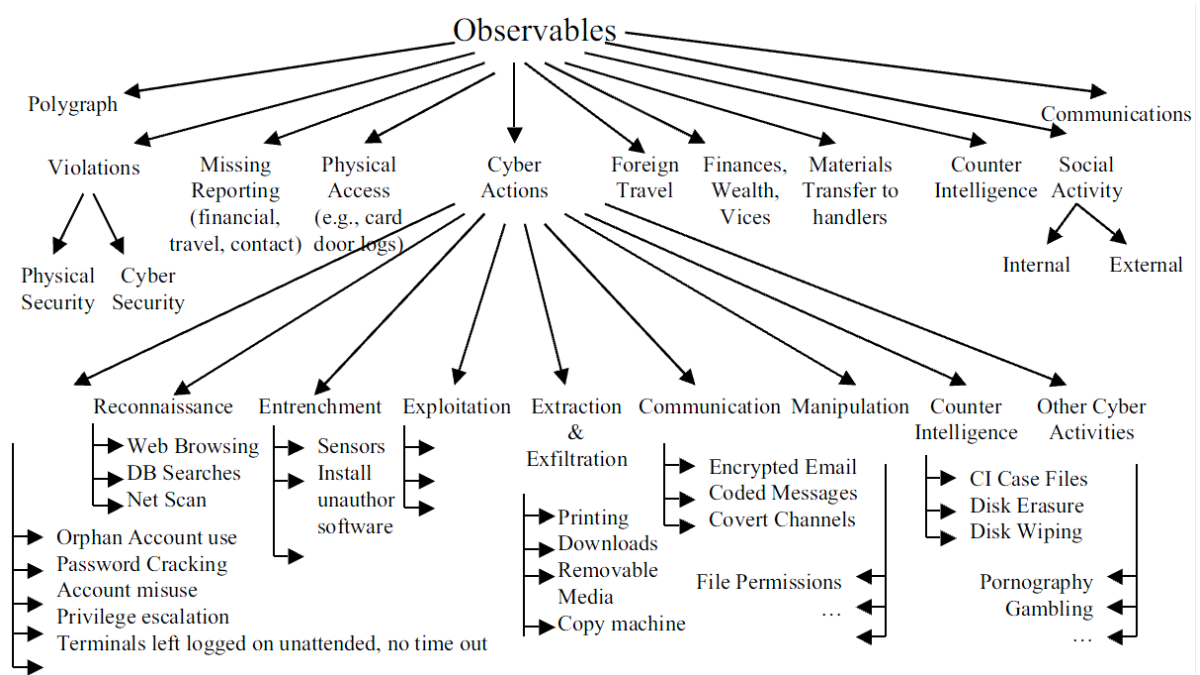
Observables

Polygraph

Communications

Violations

Physical Security

Cyber Security

Missing Reporting (financial, travel, contact)

Physical Access (e.g., card door logs)

Cyber Actions

Foreign Travel

Finances, Wealth, Vices

Materials Transfer to handlers

Counter Intelligence

Social Activity

Internal

External

Reconnaissance

Web Browsing
DB Searches
Net Scan

Entrenchment

Sensors
Install unauthor software

Exploitation

Extraction & Exfiltration

Printing
Downloads
Removable Media
Copy machine

Communication

Encrypted Email
Coded Messages
Covert Channels

Manipulation

File Permissions
…

Counter Intelligence

CI Case Files
Disk Erasure
Disk Wiping

Other Cyber Activities

Pornography
Gambling
…

Orphan Account use
Password Cracking
Account misuse
Privilege escalation
Terminals left logged on unattended, no time out